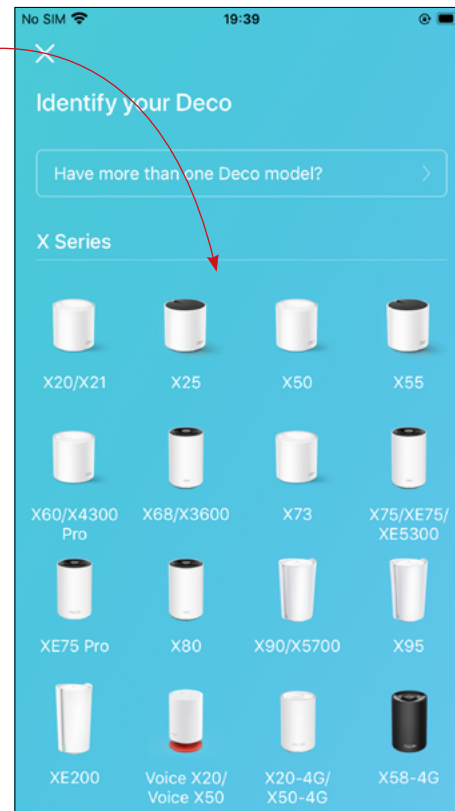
No SIM 19:39

Identify your Deco

Have more than one Deco model?

X Series

X20/X21
X25
X50
X55

X60/X4300 Pro
X68/X3600
X73
X75/XE75/XE5300

XE75 Pro
X80
X90/X5700
X95

XE200
Voice X20/ Voice X50
X20-4G/ X50-4G
X58-4G